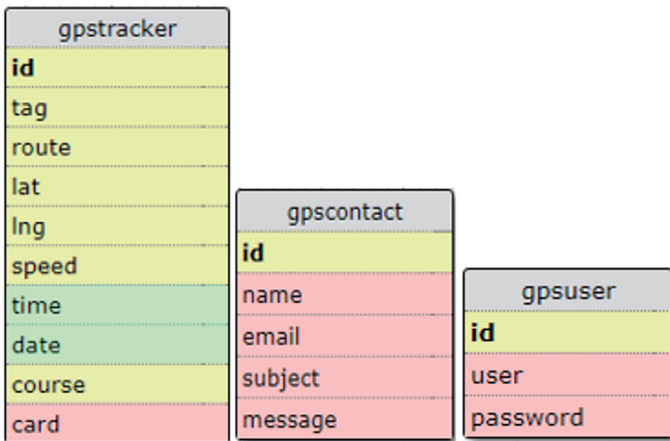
| gpstracker |
|---|
| **id** |
| tag |
| route |
| lat |
| lng |
| speed |
| time |
| date |
| course |
| card |

| gpscontact |
|---|
| **id** |
| name |
| email |
| subject |
| message |

| gpsuser |
|---|
| **id** |
| user |
| password |